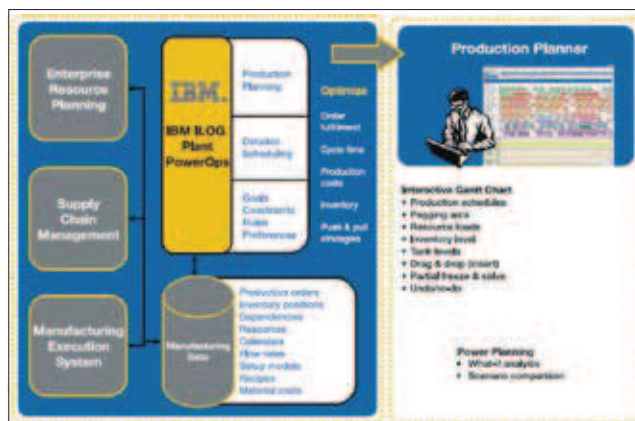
Enterprise Resource Planning

Supply Chain Management

Manufacturing Execution System

IBM.

IBM ILOG Plant PowerOps

Production Planning

Detailed Scheduling

Goals Constraints Rules Preference

Optimize

Order fulfillment

Cycle time

Production costs

Inventory

Push & pull strategies

Manufacturing Data

Production orders
Inventory positions
Dependencies
Resources
Calendars
Flow rates
Setup models
Recipes
Material costs

Production Planner

Interactive Gantt Chart
• Production schedules
• Pegging arcs
• Resource loads
• Inventory level
• Tank levels
• Drag & drop (insert)
• Partial freeze & solve
• Undo/redo

Power Planning
• What-if analysis
• Scenario comparison